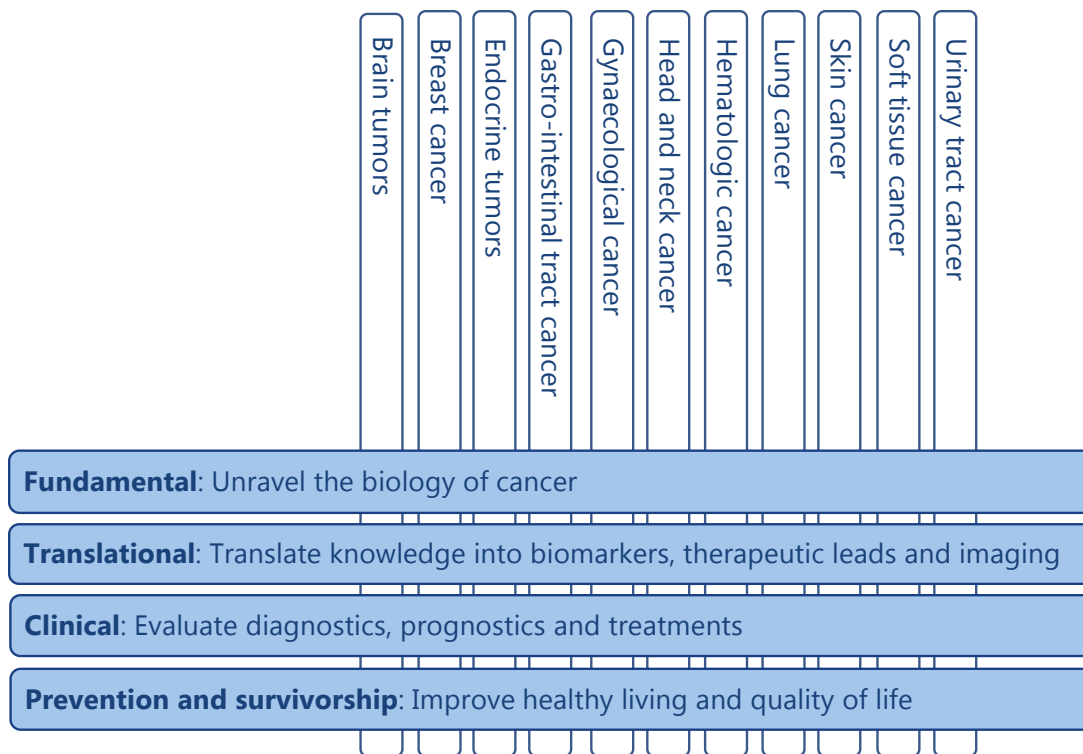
Brain tumors

Breast cancer

Endocrine tumors

Gastro-intestinal tract cancer

Gynaecological cancer

Head and neck cancer

Hematologic cancer

Lung cancer

Skin cancer

Soft tissue cancer

Urinary tract cancer

**Fundamental**: Unravel the biology of cancer

**Translational**: Translate knowledge into biomarkers, therapeutic leads and imaging

**Clinical**: Evaluate diagnostics, prognostics and treatments

**Prevention and survivorship**: Improve healthy living and quality of life